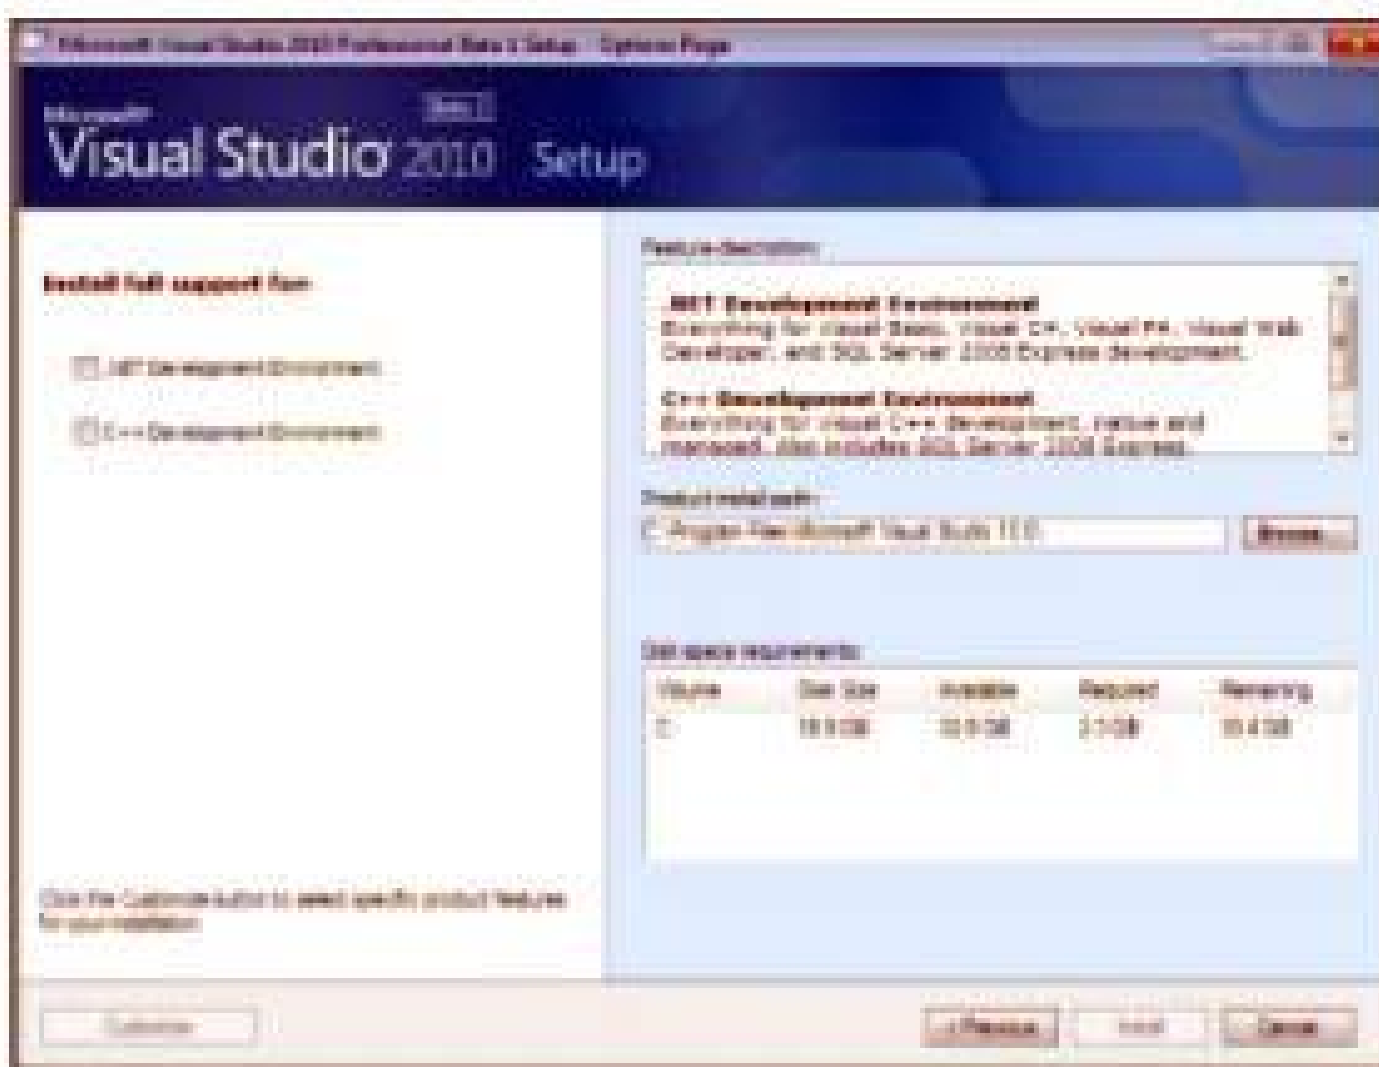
Microsoft Visual Studio 2010 Professional Beta 1 Setup - Options Page

Microsoft
Visual Studio 2010 Setup
Beta 1

Install full support for:

.NET Development Environment

C++ Development Environment

Feature description:

.NET Development Environment
Everything for Visual Basic, Visual C#, Visual F#, Visual Web Developer, and SQL Server 2008 Express development.

C++ Development Environment
Everything for Visual C++ development, native and managed. Also includes SQL Server 2008 Express.

Product install path:
C:\Program Files\Microsoft Visual Studio 10.0\
Browse...

Disk space requirements:

| Volume | Disk Size | Available | Required | Remaining |
|---|---|---|---|---|
| C: | 19.9 GB | 10.5 GB | 2.1 GB | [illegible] GB |

Click the Customize button to select specific product features for your installation.

Customize

< Previous
Install
Cancel